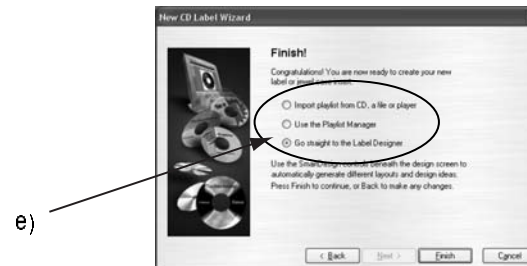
New CD Label Wizard

Finish!

Congratulations! You are now ready to create your new label or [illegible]

Import playlist from CD, a file or player

Use the Playlist Manager

Go straight to the Label Designer

Use the SmartDesign controls beneath the design screen to automatically generate different layouts and design ideas. Press Finish to continue, or Back to make any changes.

e)

< Back

Next >

Finish

Cancel